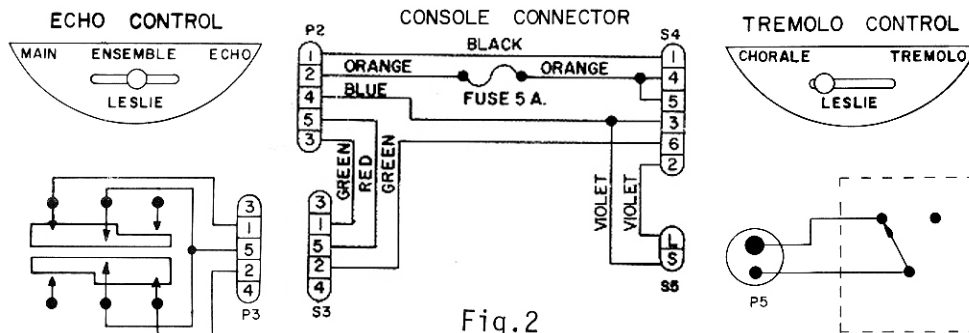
ECHO CONTROL

MAIN ENSEMBLE ECHO

LESLIE

CONSOLE CONNECTOR

P2

1 2 4 5 3

BLACK

ORANGE

ORANGE

BLUE

FUSE 5 A.

S4

1 4 5 3 6 2

GREEN RED GREEN

3 1 5 2 4

S3

VIOLET VIOLET

L S

S5

3 1 5 2 4

P3

TREMOLO CONTROL

CHORALE TREMOLO

LESLIE

P5

Fig.2